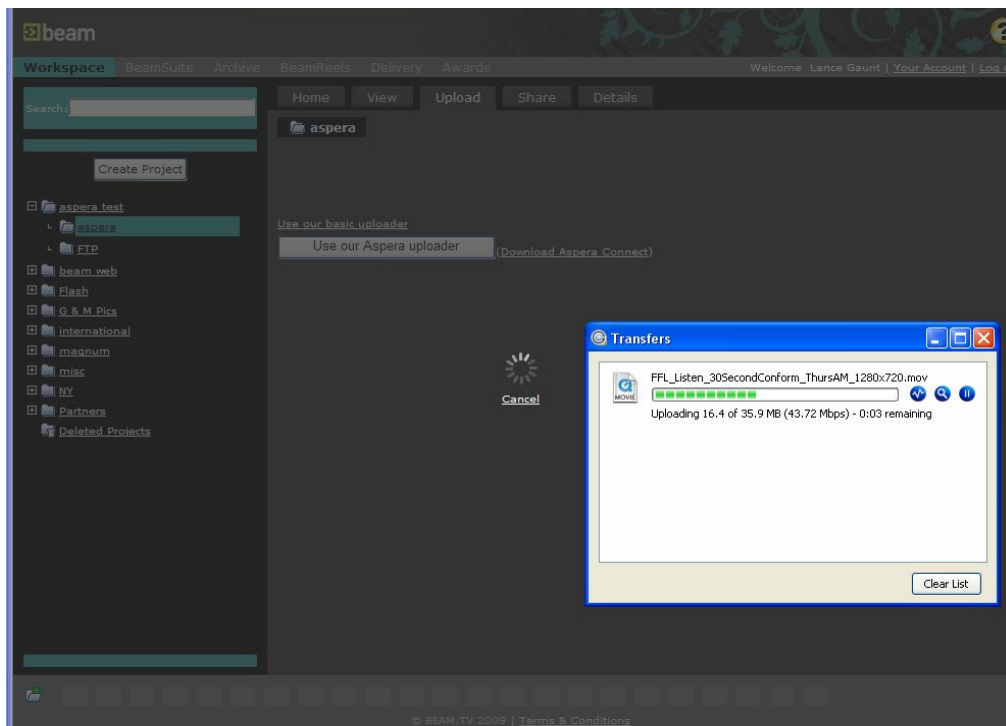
beam

Workspace BeamSuite Archive BeamReels Delivery Awards

Welcome Lance Gaunt | Your Account | Log

Search:

Create Project

aspera test
aspera
FTP
beam web
Flash
G & M Pics
international
magnum
misc
NY
Partners
Deleted Projects

Home View Upload Share Details

aspera

Use our basic uploader

Use our Aspera uploader (Download Aspera Connect)

Cancel

Transfers

MOVIE

FFL_Listen_30SecondConform_ThursAM_1280x720.mov

Uploading 16.4 of 35.9 MB (43.72 Mbps) - 0:03 remaining

Clear List

© BEAM.TV 2009 | Terms & Conditions